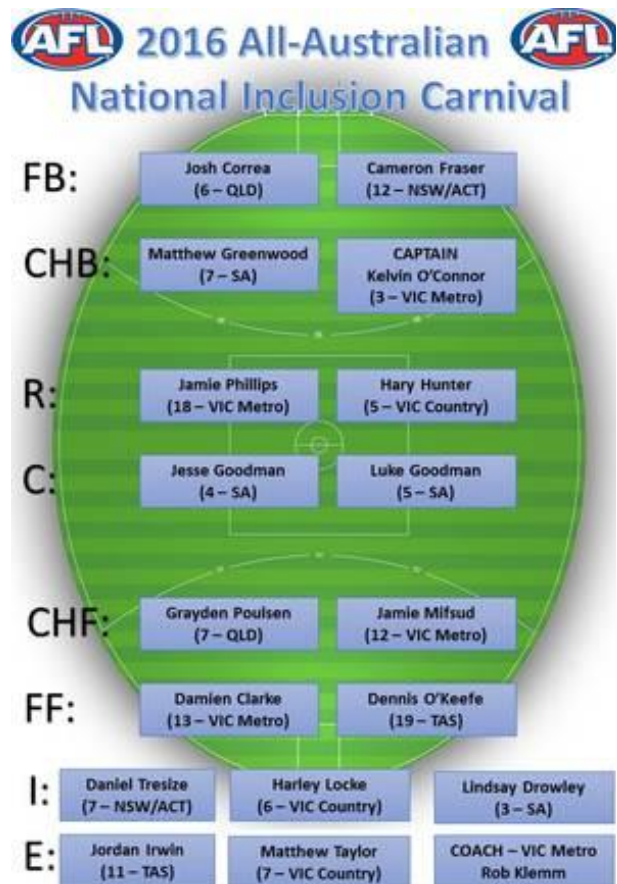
AFL 2016 All-Australian AFL
National Inclusion Carnival

FB:
Josh Correa (6 – QLD)
Cameron Fraser (12 – NSW/ACT)

CHB:
Matthew Greenwood (7 – SA)
CAPTAIN Kelvin O'Connor (3 – VIC Metro)

R:
Jamie Phillips (18 – VIC Metro)
Hary Hunter (5 – VIC Country)

C:
Jesse Goodman (4 – SA)
Luke Goodman (5 – SA)

CHF:
Grayden Poulsen (7 – QLD)
Jamie Mifsud (12 – VIC Metro)

FF:
Damien Clarke (13 – VIC Metro)
Dennis O'Keefe (19 – TAS)

I:
Daniel Tresize (7 – NSW/ACT)
Harley Locke (6 – VIC Country)
Lindsay Drowley (3 – SA)

E:
Jordan Irwin (11 – TAS)
Matthew Taylor (7 – VIC Country)
COACH – VIC Metro Rob Klemm